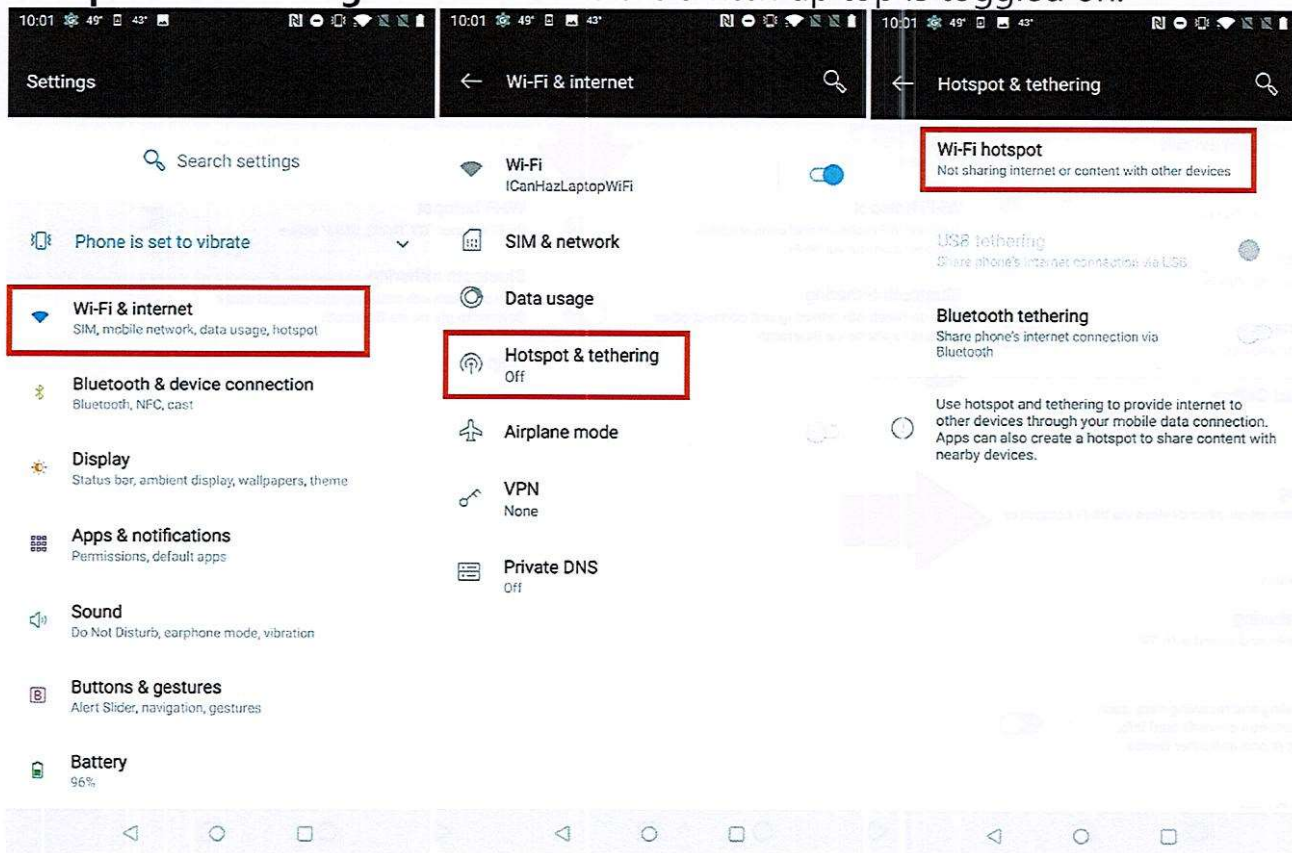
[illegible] is toggled on.

10:01 49° 43°

Settings

Search settings

Phone is set to vibrate

Wi-Fi & internet
SIM, mobile network, data usage, hotspot

Bluetooth & device connection
Bluetooth, NFC, cast

Display
Status bar, ambient display, wallpapers, theme

Apps & notifications
Permissions, default apps

Sound
Do Not Disturb, earphone mode, vibration

Buttons & gestures
Alert Slider, navigation, gestures

Battery
96%

10:01 49° 43°

Wi-Fi & internet

Wi-Fi
ICanHazLaptopWiFi

SIM & network

Data usage

Hotspot & tethering
Off

Airplane mode

VPN
None

Private DNS
Off

10:01 49° 43°

Hotspot & tethering

Wi-Fi hotspot
Not sharing internet or content with other devices

USB tethering
Share phone's internet connection via USB

Bluetooth tethering
Share phone's internet connection via Bluetooth

Use hotspot and tethering to provide internet to other devices through your mobile data connection. Apps can also create a hotspot to share content with nearby devices.